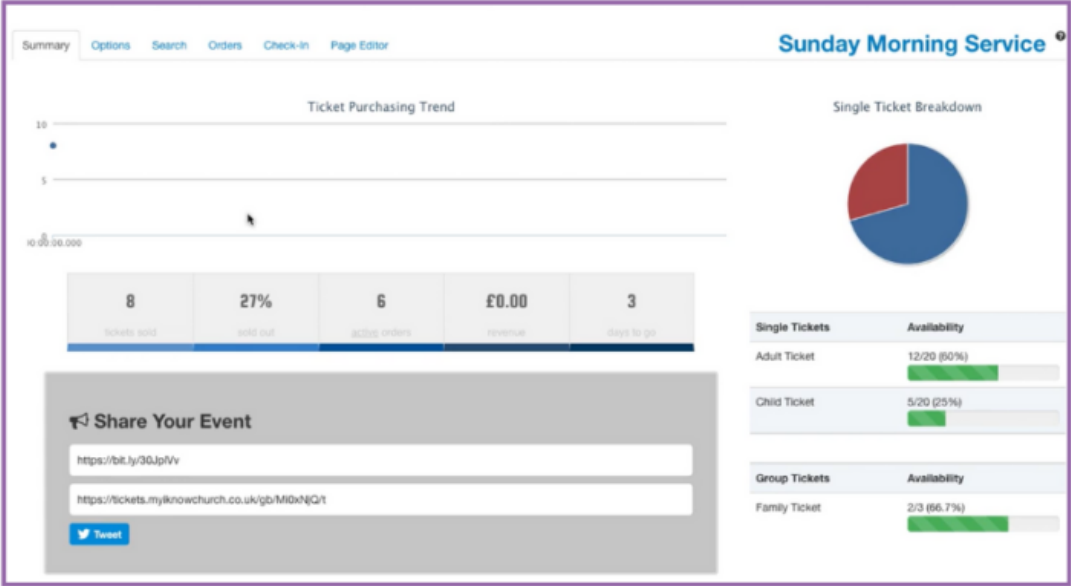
Summary Options Search Orders Check-In Page Editor

Sunday Morning Service

Ticket Purchasing Trend

10

5

0

00:00:00.000

| 8 | 27% | 6 | £0.00 | 3 |
|---|---|---|---|---|
| tickets sold | sold out | active orders | revenue | days to go |

Share Your Event

https://bit.ly/30JpIVv

https://tickets.myiknowchurch.co.uk/gb/MI0xNjQ/t

Tweet

Single Ticket Breakdown

| Single Tickets | Availability |
|---|---|
| Adult Ticket | 12/20 (60%) |
| Child Ticket | 5/20 (25%) |

| Group Tickets | Availability |
|---|---|
| Family Ticket | 2/3 (66.7%) |